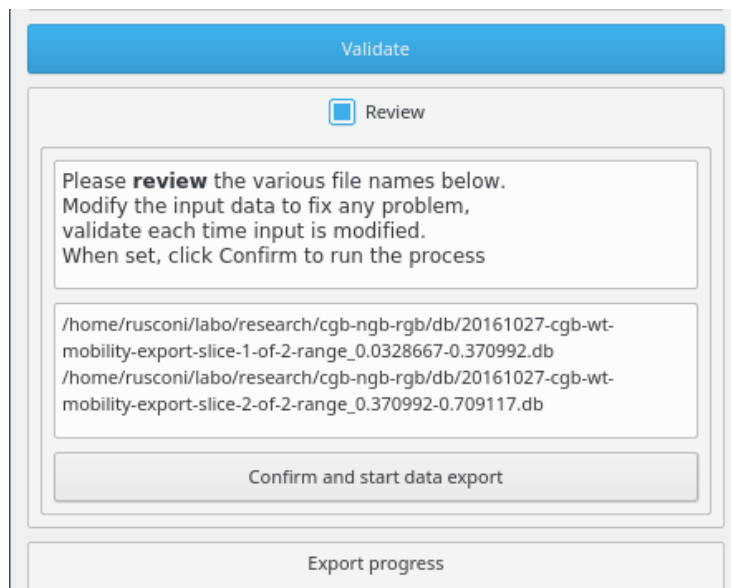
Validate

Review

Please **review** the various file names below.
Modify the input data to fix any problem,
validate each time input is modified.
When set, click Confirm to run the process

/home/rusconi/labo/research/cgb-ngb-rgb/db/20161027-cgb-wt-mobility-export-slice-1-of-2-range_0.0328667-0.370992.db
/home/rusconi/labo/research/cgb-ngb-rgb/db/20161027-cgb-wt-mobility-export-slice-2-of-2-range_0.370992-0.709117.db

Confirm and start data export

Export progress